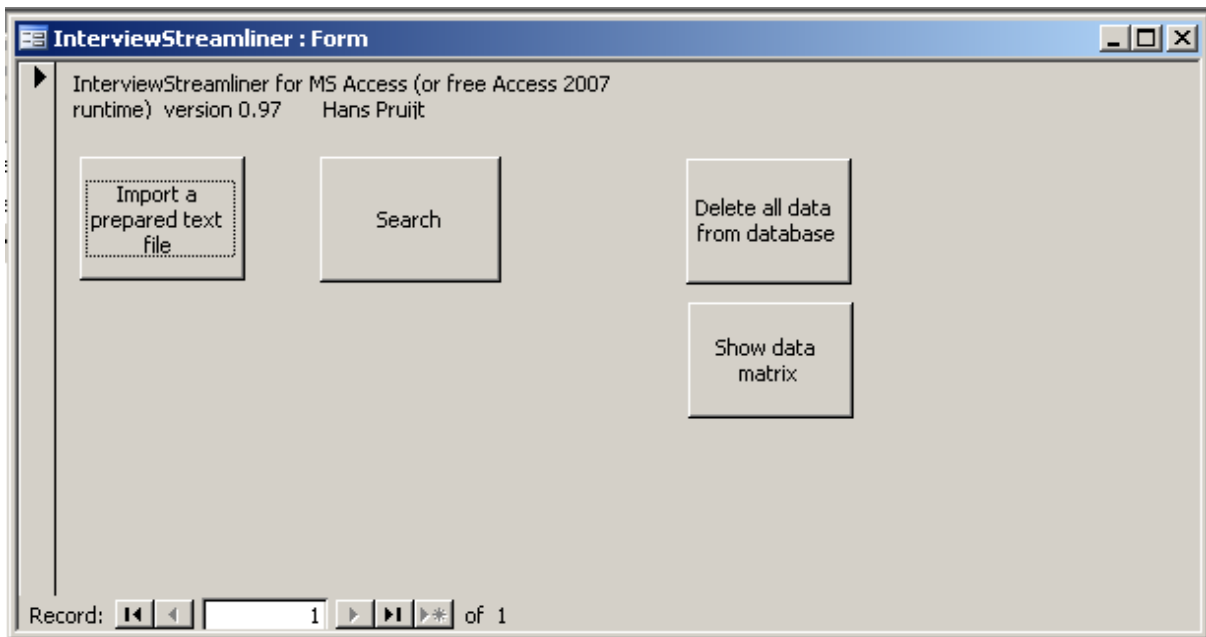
InterviewStreamliner : Form

InterviewStreamliner for MS Access (or free Access 2007 runtime) version 0.97 Hans Pruijt

Import a prepared text file

Search

Delete all data from database

Show data matrix

Record: 1 of 1